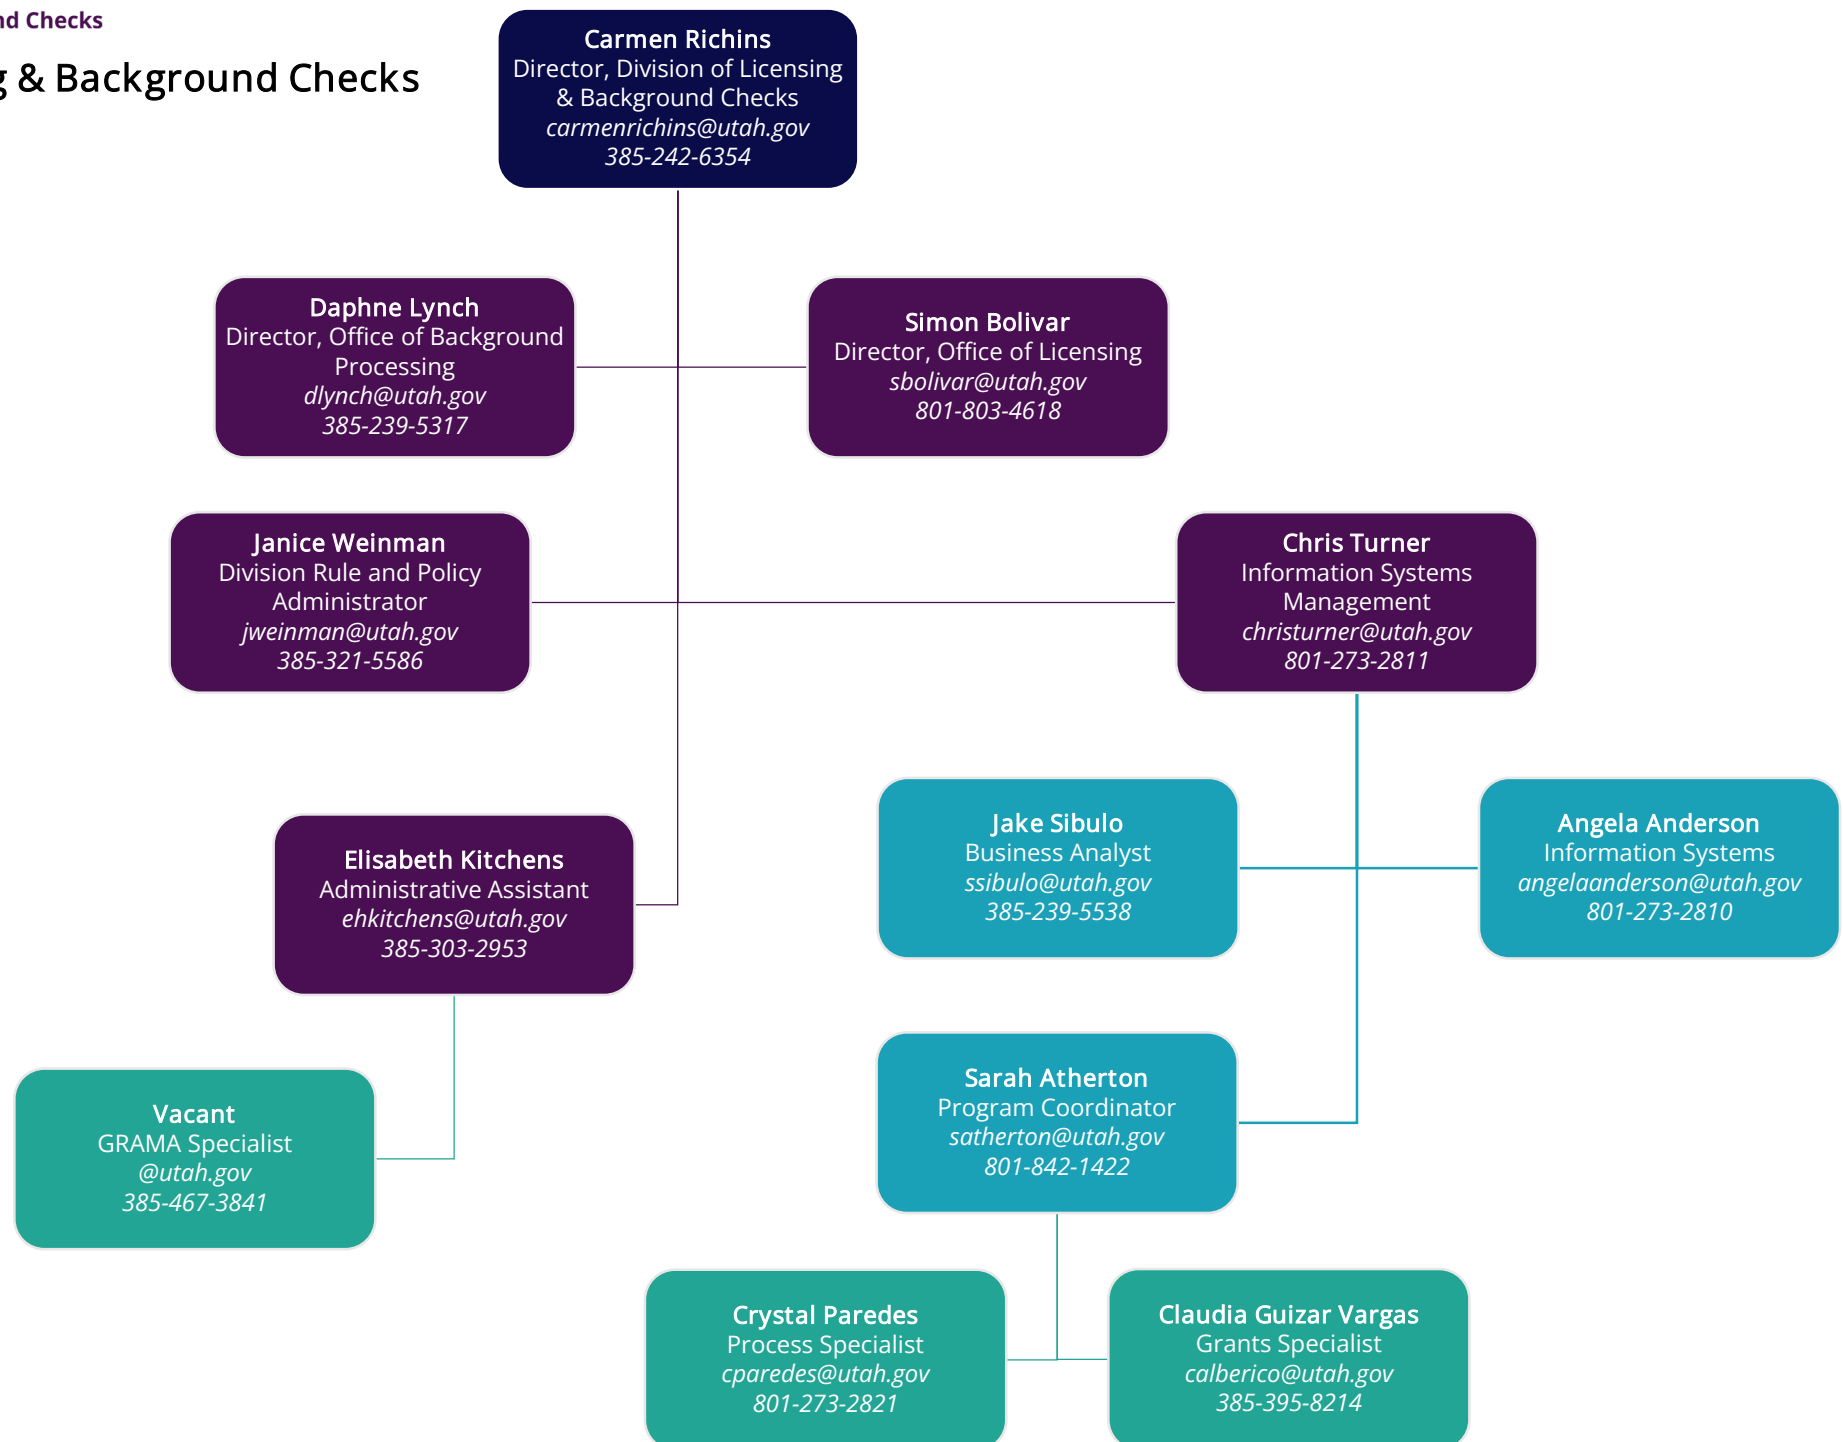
nd Checks

g & Background Checks

Carmen Richins
Director, Division of Licensing & Background Checks
carmenrichins@utah.gov
385-242-6354

Daphne Lynch
Director, Office of Background Processing
dlynch@utah.gov
385-239-5317

Simon Bolivar
Director, Office of Licensing
sbolivar@utah.gov
801-803-4618

Janice Weinman
Division Rule and Policy Administrator
jweinman@utah.gov
385-321-5586

Chris Turner
Information Systems Management
christurner@utah.gov
801-273-2811

Jake Sibulo
Business Analyst
ssibulo@utah.gov
385-239-5538

Angela Anderson
Information Systems
angelaanderson@utah.gov
801-273-2810

Elisabeth Kitchens
Administrative Assistant
ehkitchens@utah.gov
385-303-2953

Vacant
GRAMA Specialist
@utah.gov
385-467-3841

Sarah Atherton
Program Coordinator
satherton@utah.gov
801-842-1422

Crystal Paredes
Process Specialist
cparedes@utah.gov
801-273-2821

Claudia Guizar Vargas
Grants Specialist
calberico@utah.gov
385-395-8214